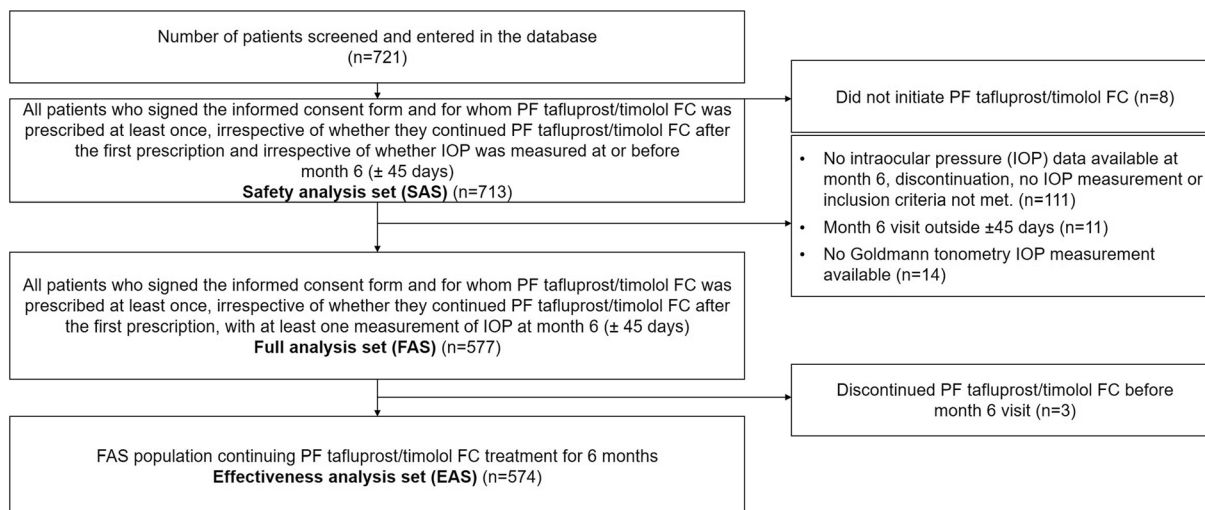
Number of patients screened and entered in the database
(n=721)

All patients who signed the informed consent form and for whom PF tafluprost/timolol FC was prescribed at least once, irrespective of whether they continued PF tafluprost/timolol FC after the first prescription and irrespective of whether IOP was measured at or before month 6 (± 45 days)
**Safety analysis set (SAS)** (n=713)

Did not initiate PF tafluprost/timolol FC (n=8)

- No intraocular pressure (IOP) data available at month 6, discontinuation, no IOP measurement or inclusion criteria not met. (n=111)
- Month 6 visit outside ±45 days (n=11)
- No Goldmann tonometry IOP measurement available (n=14)

All patients who signed the informed consent form and for whom PF tafluprost/timolol FC was prescribed at least once, irrespective of whether they continued PF tafluprost/timolol FC after the first prescription, with at least one measurement of IOP at month 6 (± 45 days)
**Full analysis set (FAS)** (n=577)

Discontinued PF tafluprost/timolol FC before month 6 visit (n=3)

FAS population continuing PF tafluprost/timolol FC treatment for 6 months
**Effectiveness analysis set (EAS)** (n=574)